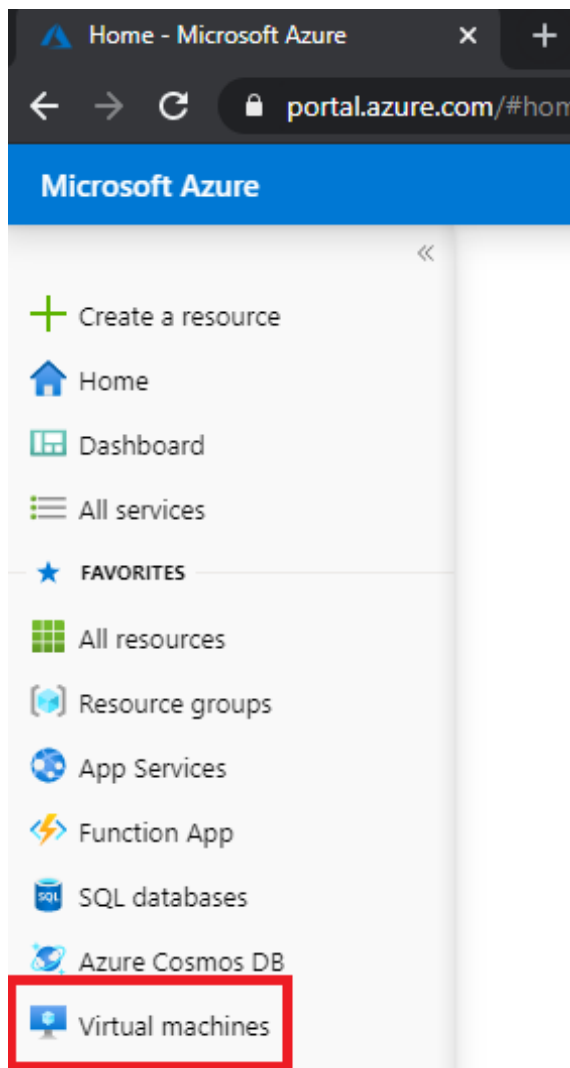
Home - Microsoft Azure ×
+
portal.azure.com/#hom

Microsoft Azure

«

Create a resource
Home
Dashboard
All services
FAVORITES
All resources
Resource groups
App Services
Function App
SQL databases
Azure Cosmos DB
Virtual machines